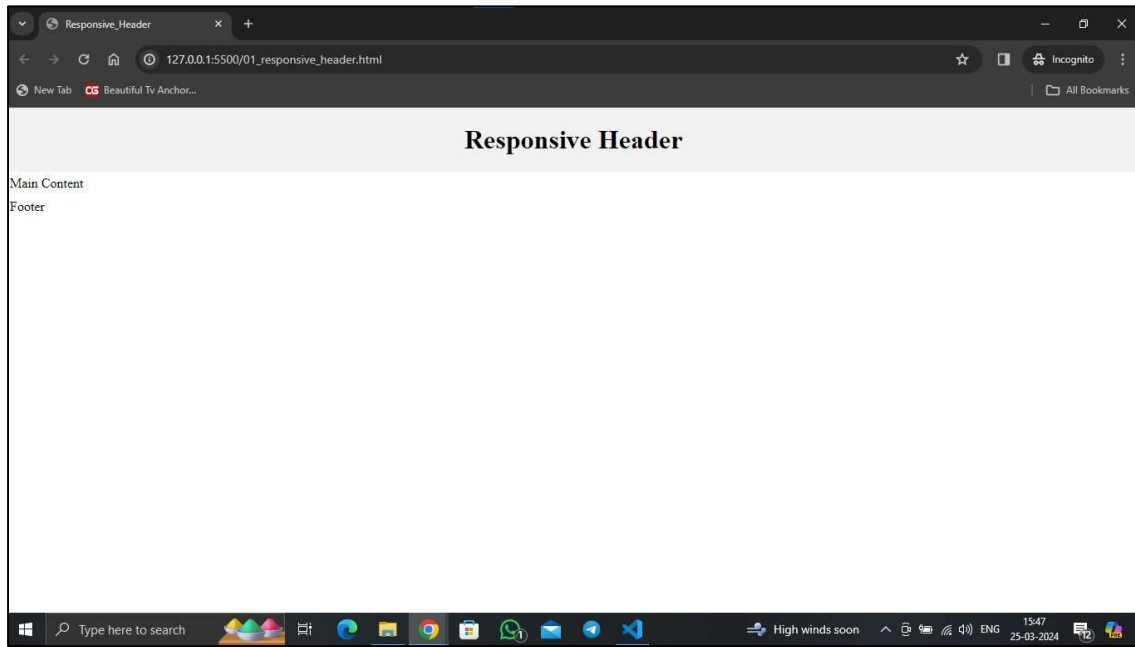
Responsive_Header
127.0.0.1:5500/01_responsive_header.html
Incognito
New Tab
Beautiful Tv Anchor...
All Bookmarks

Responsive Header

Main Content

Footer

Type here to search
High winds soon
ENG
15:47
25-03-2024